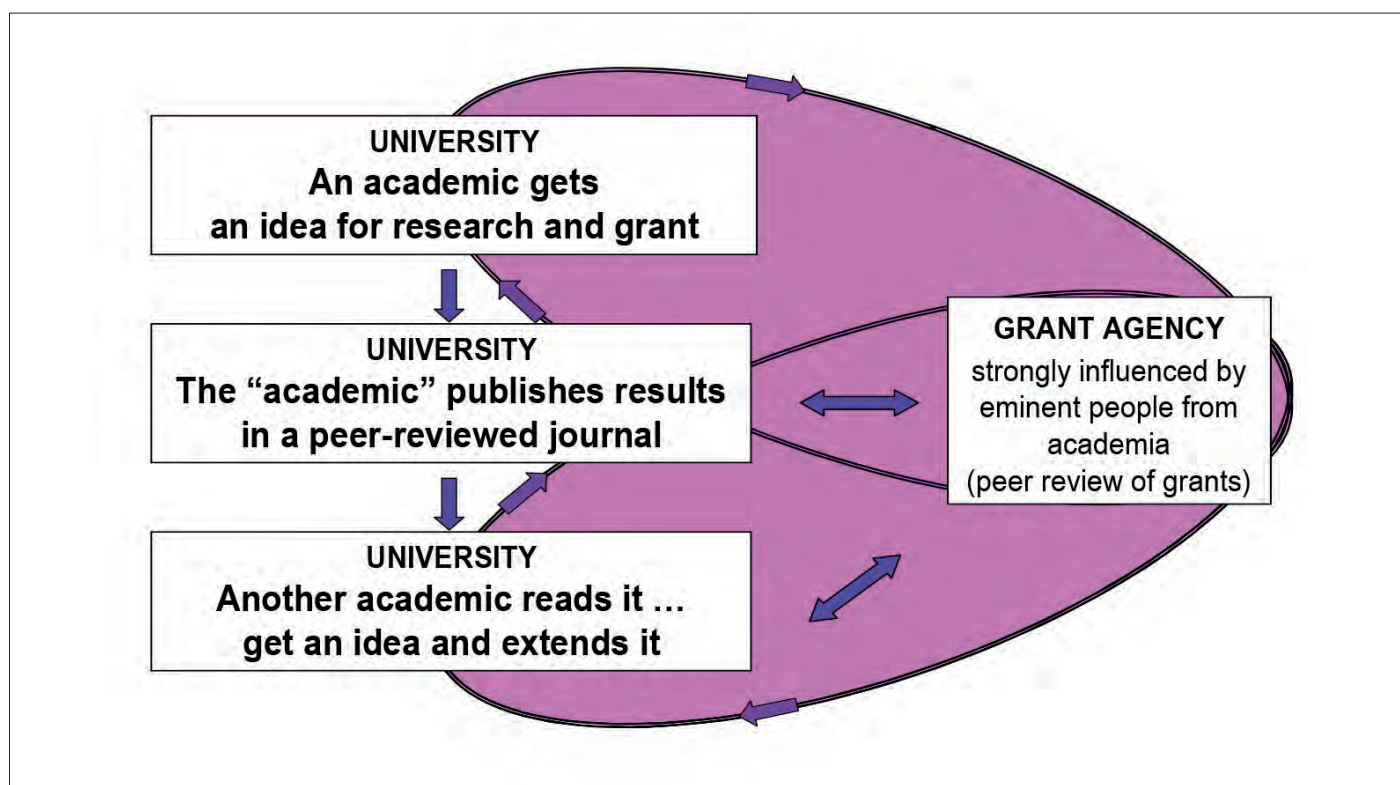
UNIVERSITY
An academic gets an idea for research and grant

UNIVERSITY
The “academic” publishes results in a peer-reviewed journal

UNIVERSITY
Another academic reads it … get an idea and extends it

GRANT AGENCY
strongly influenced by eminent people from academia (peer review of grants)